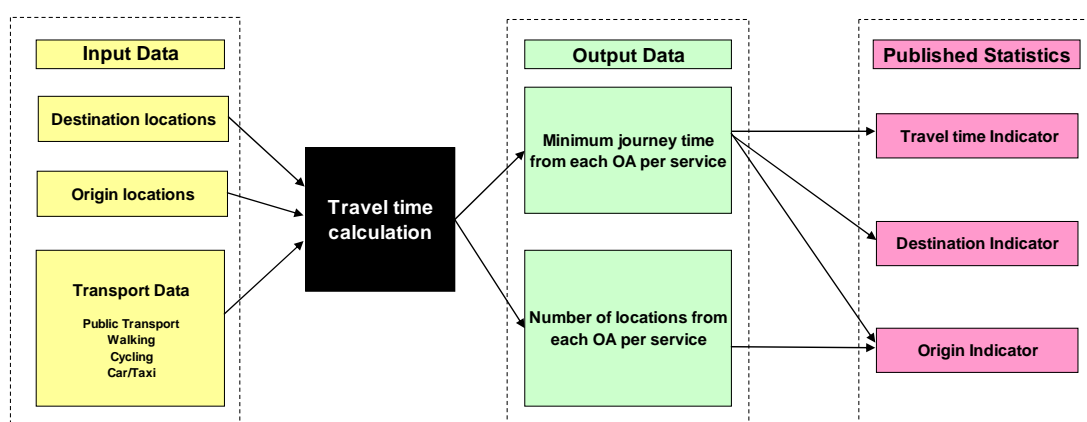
Input Data

Destination locations

Origin locations

Transport Data

Public Transport
Walking
Cycling
Car/Taxi

Travel time calculation

Output Data

Minimum journey time from each OA per service

Number of locations from each OA per service

Published Statistics

Travel time Indicator

Destination Indicator

Origin Indicator